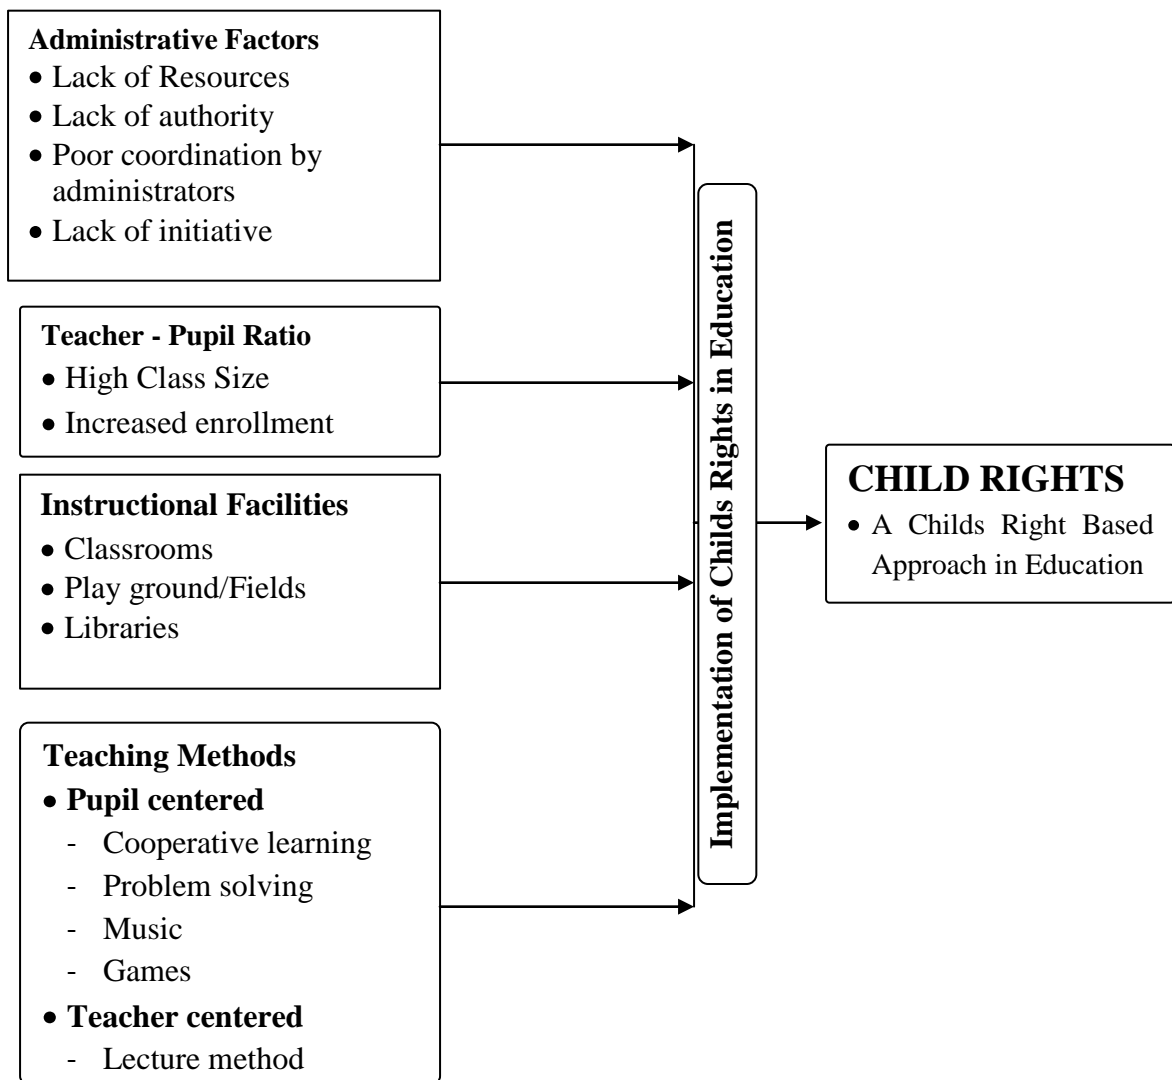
**Administrative Factors**
- Lack of Resources
- Lack of authority
- Poor coordination by administrators
- Lack of initiative

**Teacher - Pupil Ratio**
- High Class Size
- Increased enrollment

**Instructional Facilities**
- Classrooms
- Play ground/Fields
- Libraries

**Teaching Methods**
- **Pupil centered**
  - Cooperative learning
  - Problem solving
  - Music
  - Games
- **Teacher centered**
  - Lecture method

**Implementation of Childs Rights in Education**

**CHILD RIGHTS**
- A Childs Right Based Approach in Education